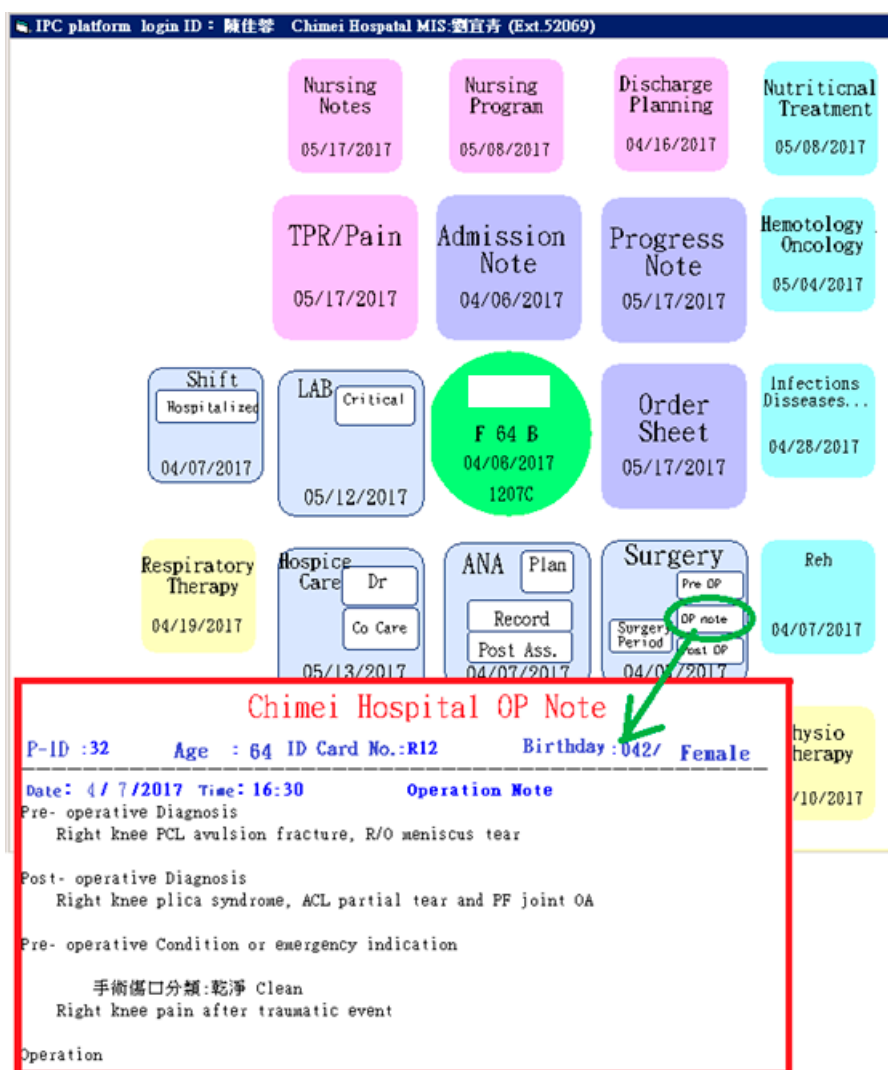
IPC platform login ID：陳佳蓉 Chimei Hospatal MIS:劉宜青 (Ext.52069)

Nursing Notes
05/17/2017

Nursing Program
05/08/2017

Discharge Planning
04/16/2017

Nutriticnal Treatment
05/08/2017

TPR/Pain
05/17/2017

Admission Note
04/06/2017

Progress Note
05/17/2017

Hemotology Oncology
05/04/2017

Shift
Hospitalized
04/07/2017

LAB
Critical
05/12/2017

F 64 B
04/06/2017
1207C

Order Sheet
05/17/2017

Infections Disseases...
04/28/2017

Respiratory Therapy
04/19/2017

Hospice Care
Dr
Co Care
05/13/2017

ANA
Plan
Record
Post Ass.
04/07/2017

Surgery
Pre OP
Surgery Period
OP note
Post OP
04/07/2017

Reh
04/07/2017

hysio herapy
/10/2017

Chimei Hospital OP Note

P-ID :32 Age : 64 ID Card No.:R12 Birthday:042/ Female

Date: 4/ 7/2017 Time: 16:30 Operation Note
Pre- operative Diagnosis
Right knee PCL avulsion fracture, R/O meniscus tear

Post- operative Diagnosis
Right knee plica syndrome, ACL partial tear and PF joint OA

Pre- operative Condition or emergency indication

手術傷口分類:乾淨 Clean
Right knee pain after traumatic event

Operation